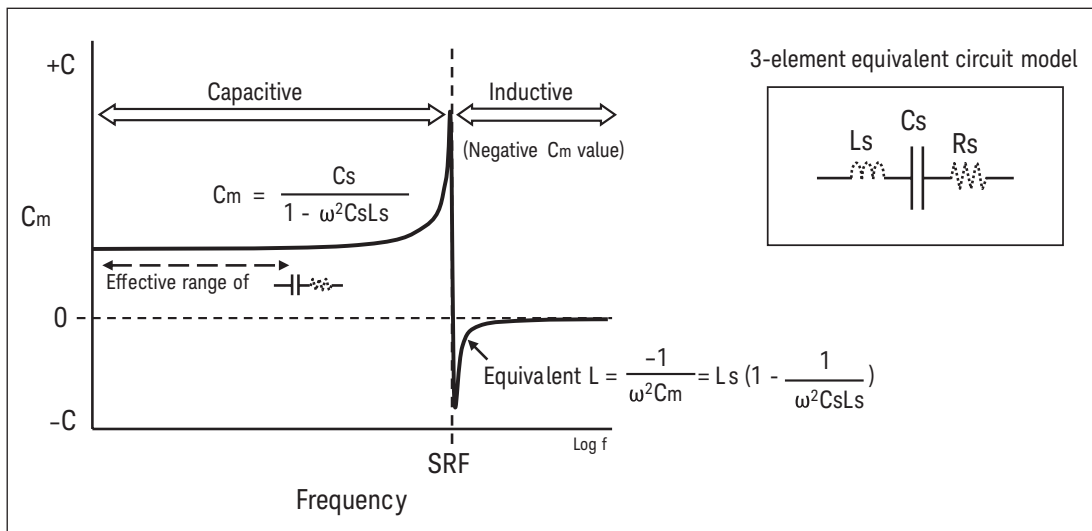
+C

Capacitive

Inductive

3-element equivalent circuit model

Ls

Cs

Rs

(Negative Cm value)

$Cm = \frac{Cs}{1 - \omega^2 CsLs}$

Cm

Effective range of

0

Equivalent $L = \frac{-1}{\omega^2 Cm} = Ls\,(1 - \frac{1}{\omega^2 CsLs})$

–C

SRF

Log f

Frequency